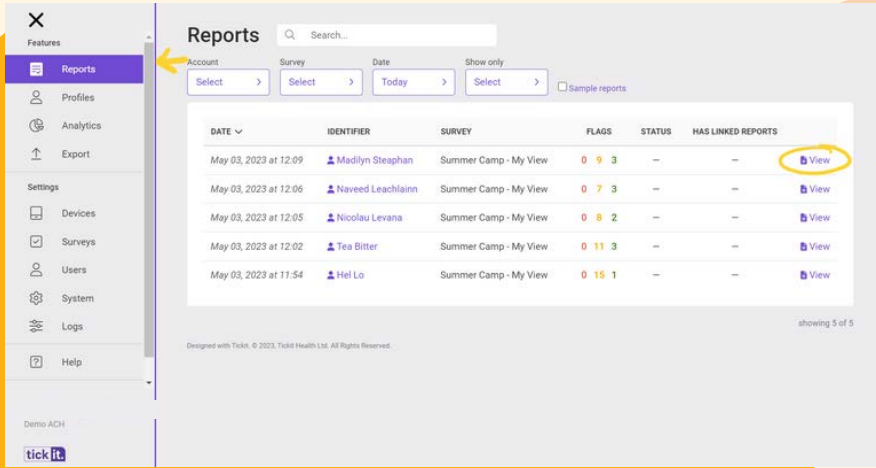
Features

Reports

Profiles

Analytics

Export

Settings

Devices

Surveys

Users

System

Logs

Help

Demo ACH

tick it.

Reports

Search...

Account
Select

Survey
Select

Date
Today

Show only
Select

Sample reports

| DATE | IDENTIFIER | SURVEY | FLAGS | STATUS | HAS LINKED REPORTS | |
|---|---|---|---|---|---|---|
| May 03, 2023 at 12:09 | Madilyn Steaphan | Summer Camp - My View | 0 9 3 | – | – | View |
| May 03, 2023 at 12:06 | Naveed Leachlainn | Summer Camp - My View | 0 7 3 | – | – | View |
| May 03, 2023 at 12:05 | Nicolau Levana | Summer Camp - My View | 0 8 2 | – | – | View |
| May 03, 2023 at 12:02 | Tea Bitter | Summer Camp - My View | 0 11 3 | – | – | View |
| May 03, 2023 at 11:54 | Hel Lo | Summer Camp - My View | 0 15 1 | – | – | View |

showing 5 of 5

Designed with Tickit. © 2023, Tickit Health Ltd. All Rights Reserved.